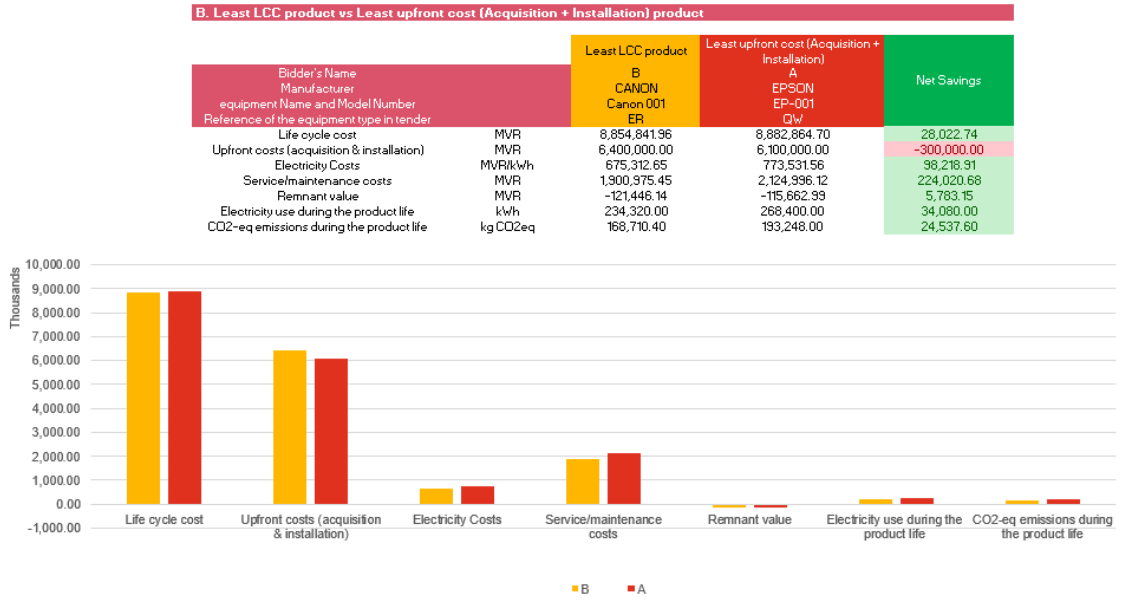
B. Least LCC product vs Least upfront cost (Acquisition + Installation) product

| | | Least LCC product | Least upfront cost (Acquisition + Installation) | Net Savings |
|---|---|---|---|---|
| Bidder's Name | | B | A | |
| Manufacturer | | CANON | EPSON | |
| equipment Name and Model Number | | Canon 001 | EP-001 | |
| Reference of the equipment type in tender | | ER | QW | |
| Life cycle cost | MVR | 8,854,841.96 | 8,882,864.70 | 28,022.74 |
| Upfront costs (acquisition & installation) | MVR | 6,400,000.00 | 6,100,000.00 | -300,000.00 |
| Electricity Costs | MVR/kWh | 675,312.65 | 773,531.56 | 98,218.91 |
| Service/maintenance costs | MVR | 1,900,975.45 | 2,124,996.12 | 224,020.68 |
| Remnant value | MVR | -121,446.14 | -115,662.99 | 5,783.15 |
| Electricity use during the product life | kWh | 234,320.00 | 268,400.00 | 34,080.00 |
| CO2-eq emissions during the product life | kg CO2eq | 168,710.40 | 193,248.00 | 24,537.60 |

Thousands

10,000.00
9,000.00
8,000.00
7,000.00
6,000.00
5,000.00
4,000.00
3,000.00
2,000.00
1,000.00
0.00
-1,000.00

Life cycle cost
Upfront costs (acquisition & installation)
Electricity Costs
Service/maintenance costs
Remnant value
Electricity use during the product life
CO2-eq emissions during the product life

B A